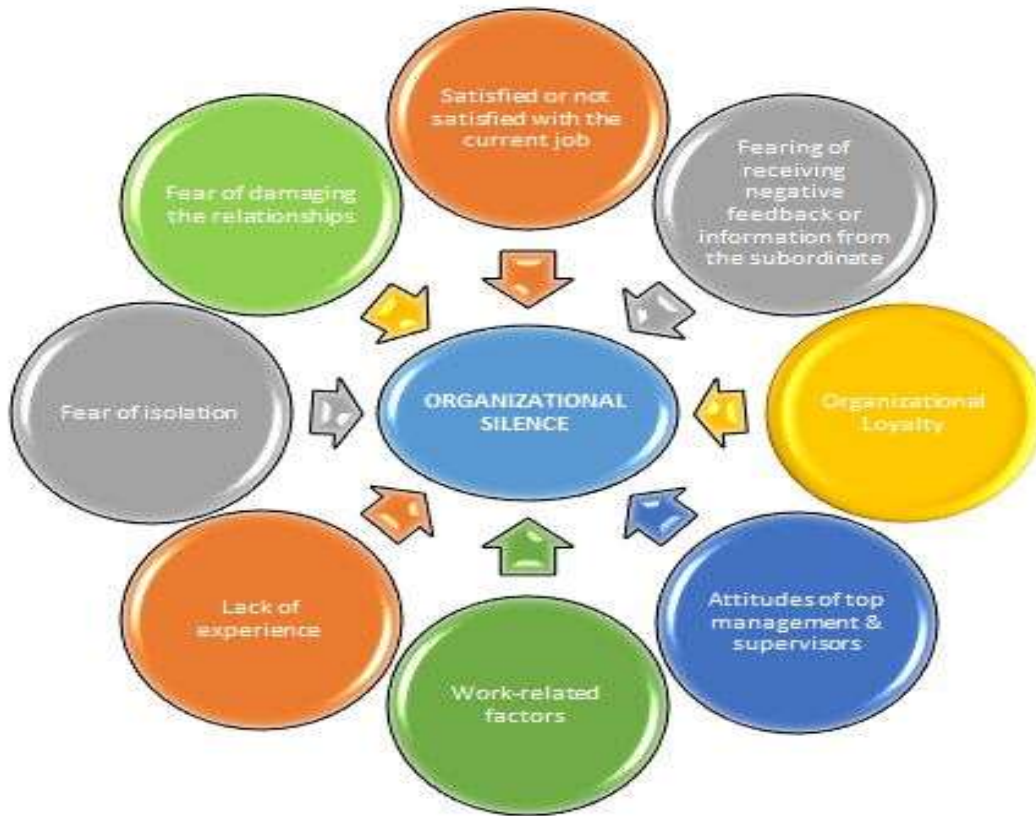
Satisfied or not satisfied with the current job

Fearing of receiving negative feedback or information from the subordinate

Fear of damaging the relationships

Fear of isolation

ORGANIZATIONAL SILENCE

Organizational Loyalty

Lack of experience

Work-related factors

Attitudes of top management & supervisors